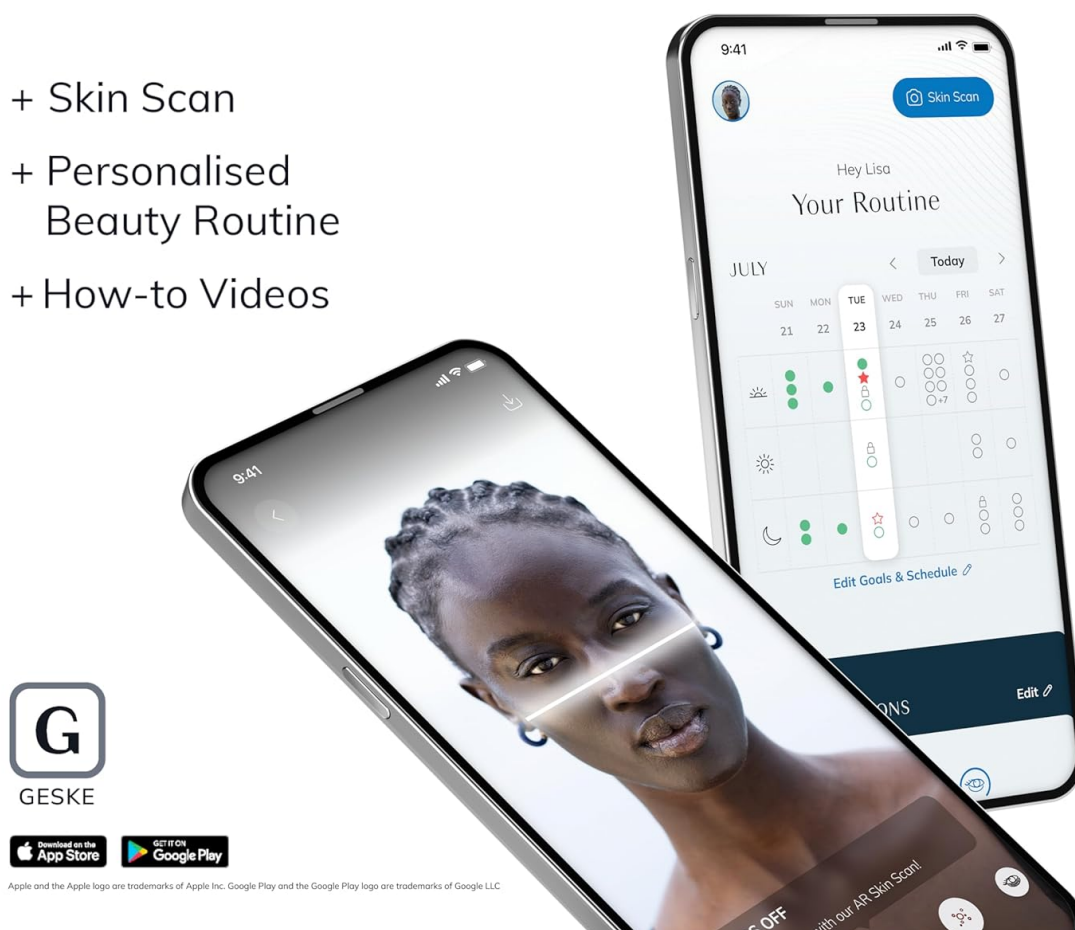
+ Skin Scan

+ Personalised Beauty Routine

+ How-to Videos

9:41

Skin Scan

Hey Lisa

Your Routine

JULY

Today

| SUN | MON | TUE | WED | THU | FRI | SAT |
|---|---|---|---|---|---|---|
| 21 | 22 | 23 | 24 | 25 | 26 | 27 |

+7

Edit Goals & Schedule

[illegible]ONS

Edit

9:41

G

GESKE

Download on the App Store

GET IT ON Google Play

Apple and the Apple logo are trademarks of Apple Inc. Google Play and the Google Play logo are trademarks of Google LLC

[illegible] OFF

with our AR Skin Scan!